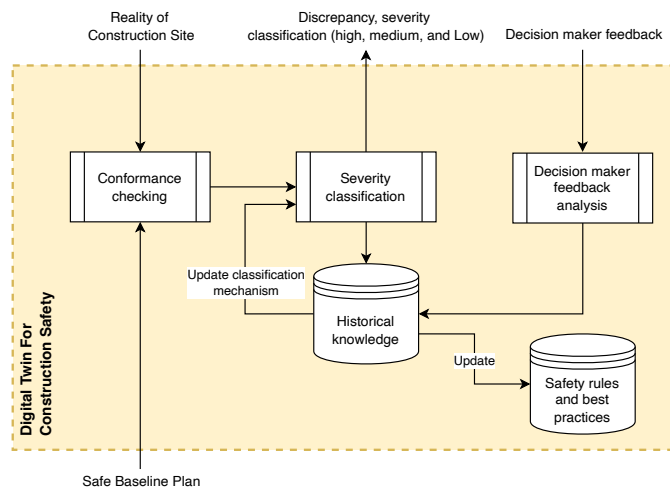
Reality of Construction Site

Discrepancy, severity classification (high, medium, and Low)

Decision maker feedback

Conformance checking

Severity classification

Decision maker feedback analysis

Update classification mechanism

Historical knowledge

Update

Safety rules and best practices

Digital Twin For Construction Safety

Safe Baseline Plan